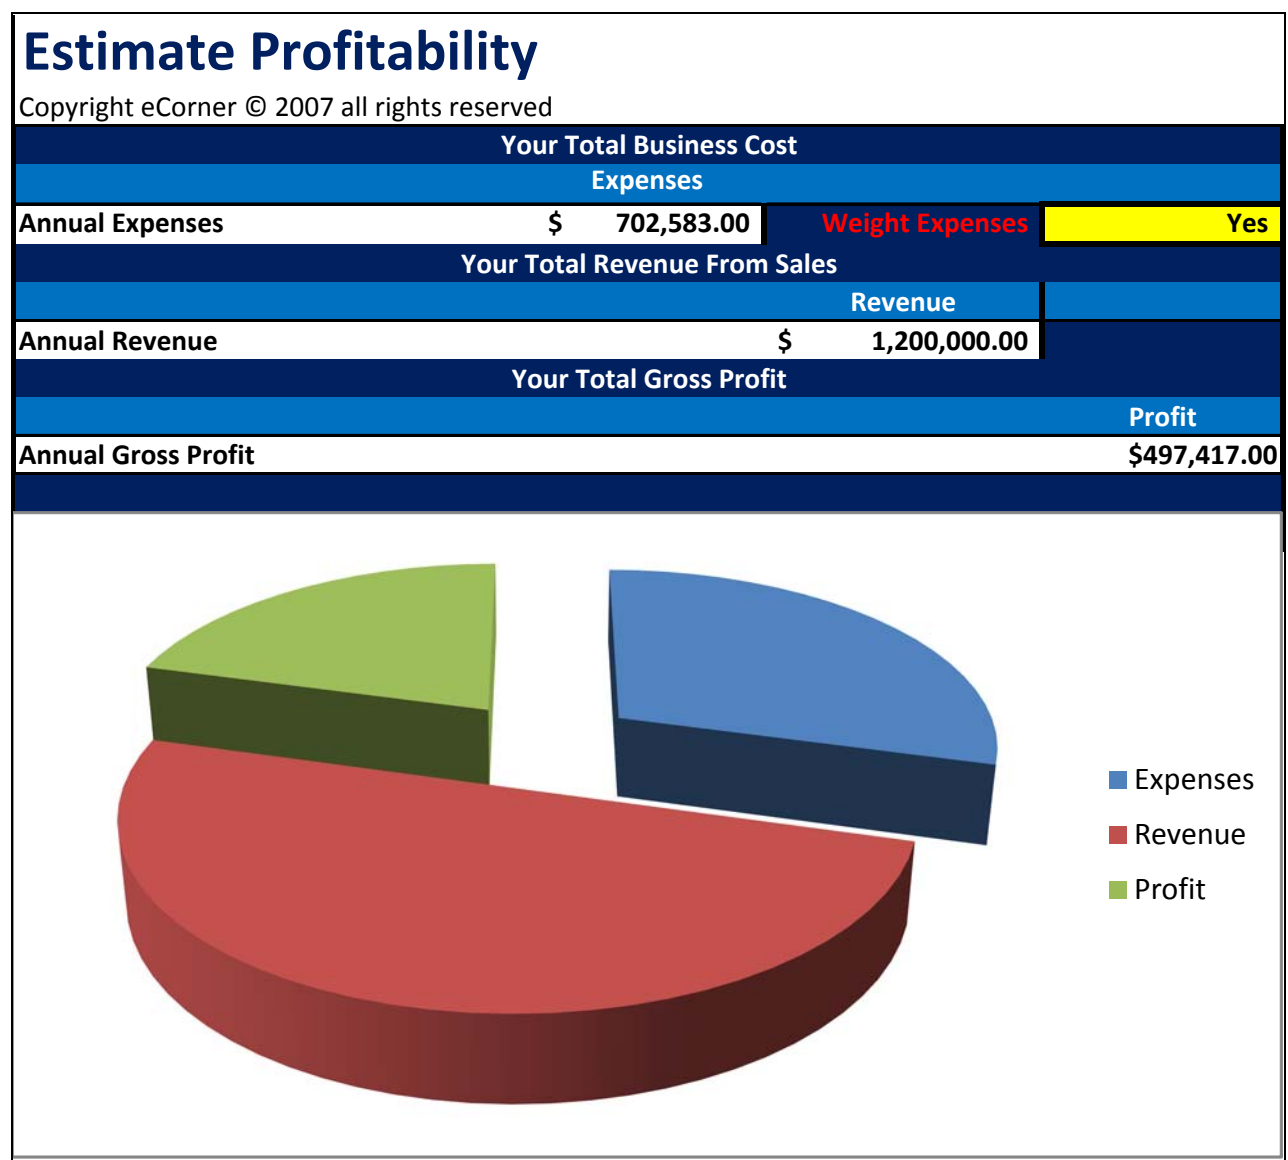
Estimate Profitability

Copyright eCorner © 2007 all rights reserved

Your Total Business Cost

Expenses

Annual Expenses $ 702,583.00 Weight Expenses Yes

Your Total Revenue From Sales

Revenue

Annual Revenue $ 1,200,000.00

Your Total Gross Profit

Profit

Annual Gross Profit $497,417.00

Expenses
Revenue
Profit